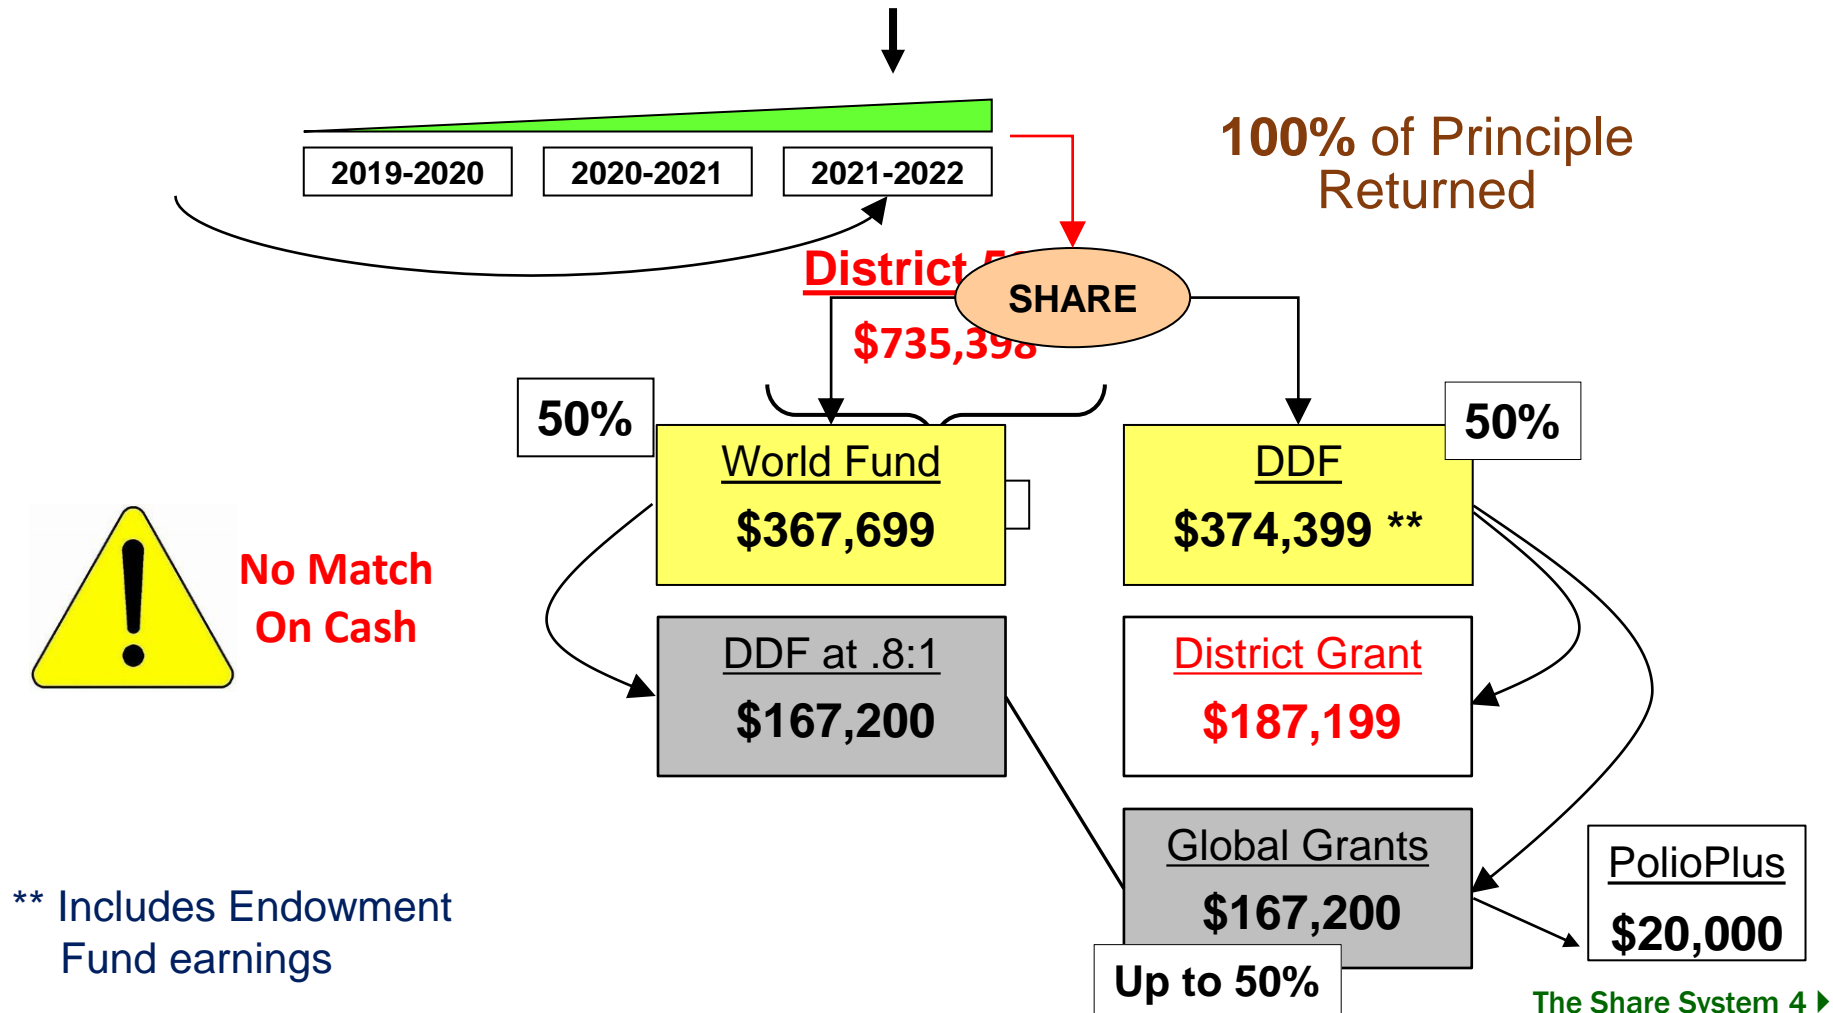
2019-2020

2020-2021

2021-2022

100% of Principle Returned

District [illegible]

SHARE

$735,39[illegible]

50%

World Fund

$367,699

50%

DDF

$374,399 **

No Match On Cash

DDF at .8:1

$167,200

District Grant

$187,199

Global Grants

$167,200

Up to 50%

PolioPlus

$20,000

** Includes Endowment Fund earnings

The Share System 4